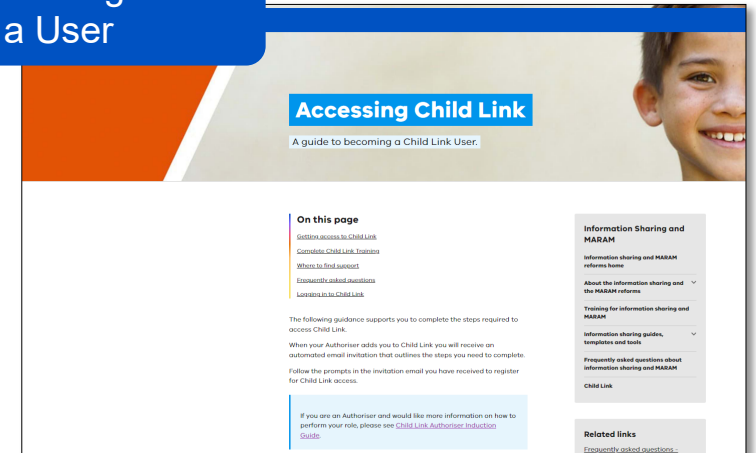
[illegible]
a User

Accessing Child Link

A guide to becoming a Child Link User.

On this page

Getting access to Child Link

Complete Child Link Training

Where to find support

Frequently asked questions

Logging in to Child Link

The following guidance supports you to complete the steps required to access Child Link.

When your Authoriser adds you to Child Link you will receive an automated email invitation that outlines the steps you need to complete.

Follow the prompts in the invitation email you have received to register for Child Link access.

If you are an Authoriser and would like more information on how to perform your role, please see Child Link Authoriser Induction Guide.

Information Sharing and MARAM

Information sharing and MARAM reforms home

About the information sharing and the MARAM reforms

Training for information sharing and MARAM

Information sharing guides, templates and tools

Frequently asked questions about information sharing and MARAM

Child Link

Related links

Frequently asked questions -